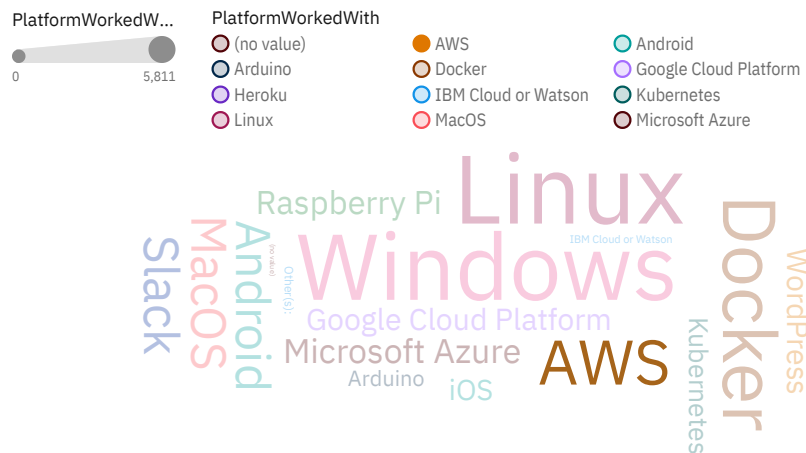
PlatformWorkedW...

0 5,811

PlatformWorkedWith

(no value)
Arduino
Heroku
Linux
AWS
Docker
IBM Cloud or Watson
MacOS
Android
Google Cloud Platform
Kubernetes
Microsoft Azure

Linux
Raspberry Pi
Windows
Slack
MacOS
Android
(no value)
Other(s):
IBM Cloud or Watson
Docker
WordPress
Google Cloud Platform
Microsoft Azure
AWS
Arduino
iOS
Kubernetes